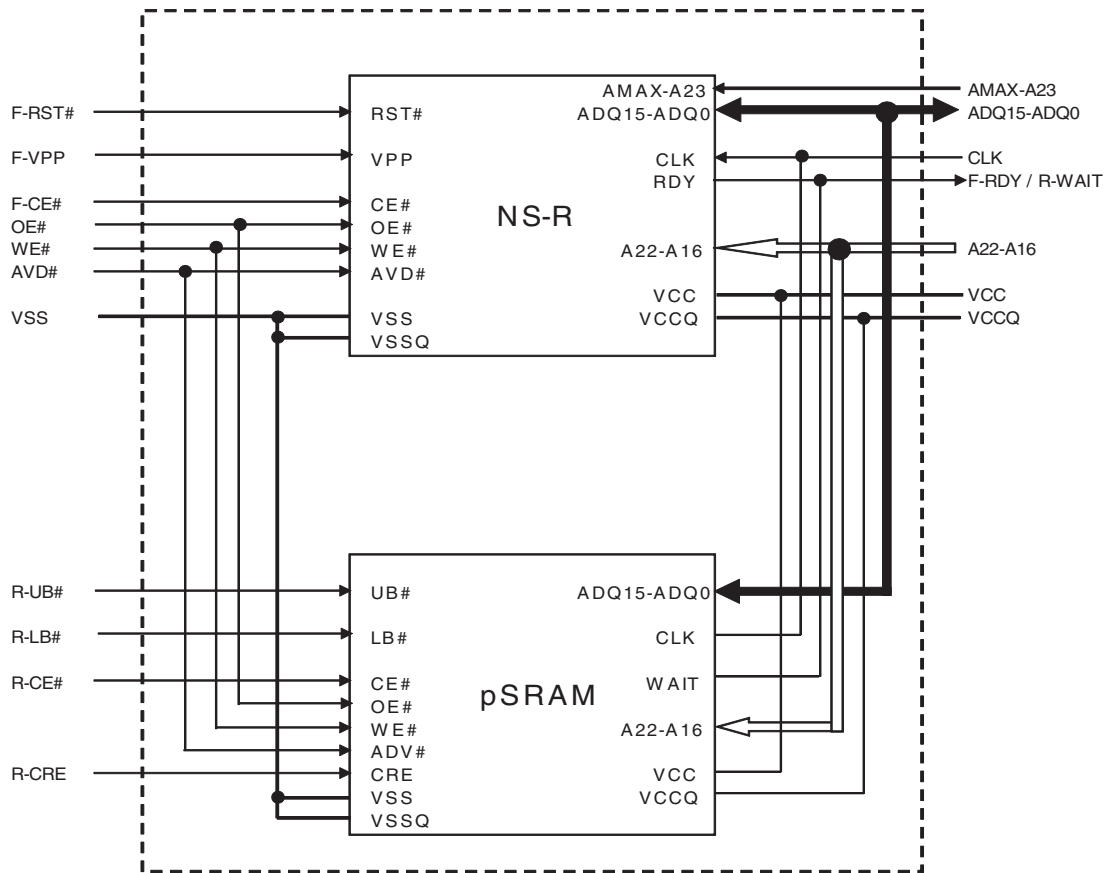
F-RST#
F-VPP
F-CE#
OE#
WE#
AVD#
VSS

RST#
VPP
CE#
OE#
WE#
AVD#
VSS
VSSQ

NS-R

AMAX-A23
ADQ15-ADQ0
CLK
RDY
A22-A16
VCC
VCCQ

AMAX-A23
ADQ15-ADQ0
CLK
F-RDY / R-WAIT
A22-A16
VCC
VCCQ

R-UB#
R-LB#
R-CE#
R-CRE

UB#
LB#
CE#
OE#
WE#
ADV#
CRE
VSS
VSSQ

pSRAM

ADQ15-ADQ0
CLK
WAIT
A22-A16
VCC
VCCQ